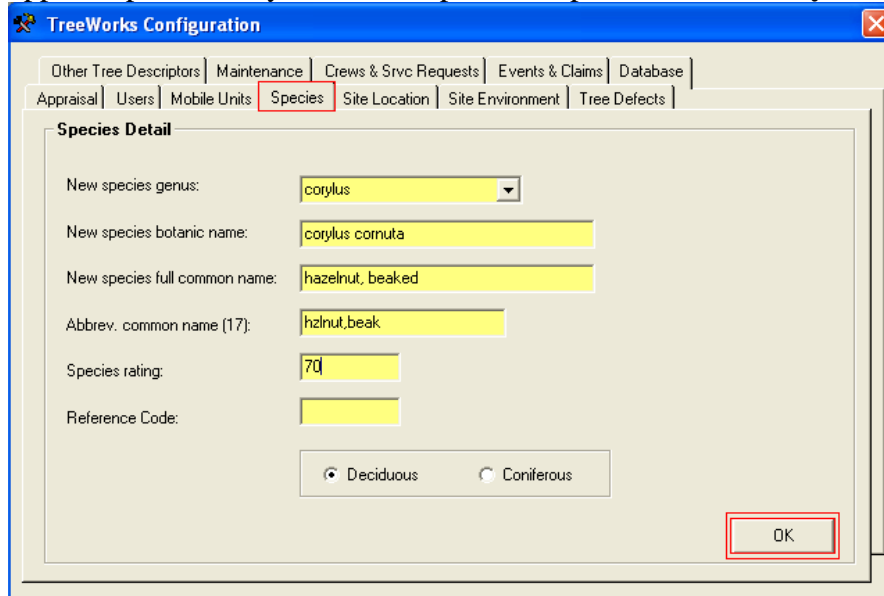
TreeWorks Configuration

Other Tree Descriptors | Maintenance | Crews & Srvc Requests | Events & Claims | Database
Appraisal | Users | Mobile Units | Species | Site Location | Site Environment | Tree Defects

Species Detail

New species genus: corylus

New species botanic name: corylus cornuta

New species full common name: hazelnut, beaked

Abbrev. common name (17): hzlnut,beak

Species rating: 70

Reference Code:

Deciduous Coniferous

OK